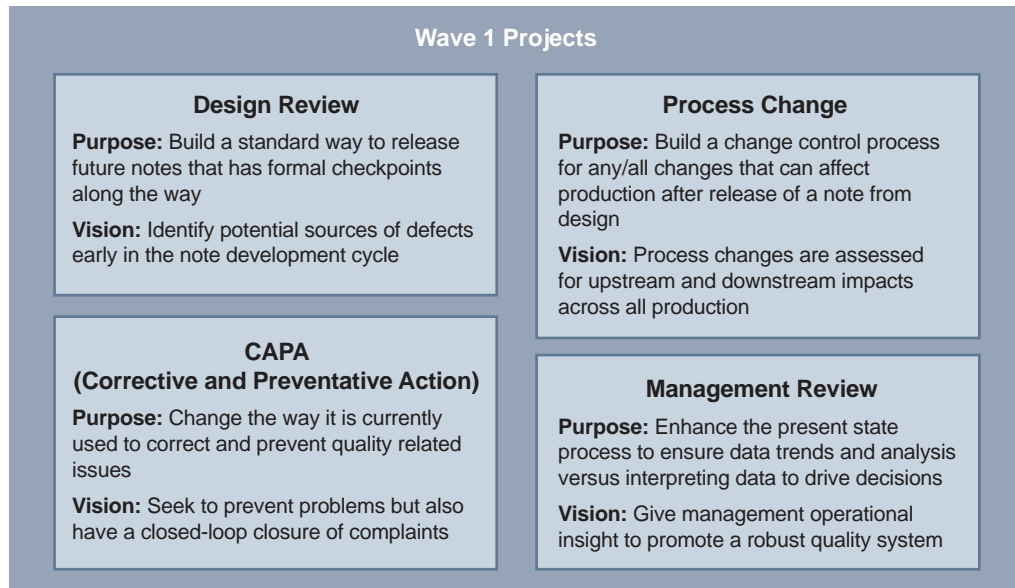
Wave 1 Projects

Design Review

Purpose: Build a standard way to release future notes that has formal checkpoints along the way

Vision: Identify potential sources of defects early in the note development cycle

CAPA
(Corrective and Preventative Action)

Purpose: Change the way it is currently used to correct and prevent quality related issues

Vision: Seek to prevent problems but also have a closed-loop closure of complaints

Process Change

Purpose: Build a change control process for any/all changes that can affect production after release of a note from design

Vision: Process changes are assessed for upstream and downstream impacts across all production

Management Review

Purpose: Enhance the present state process to ensure data trends and analysis versus interpreting data to drive decisions

Vision: Give management operational insight to promote a robust quality system